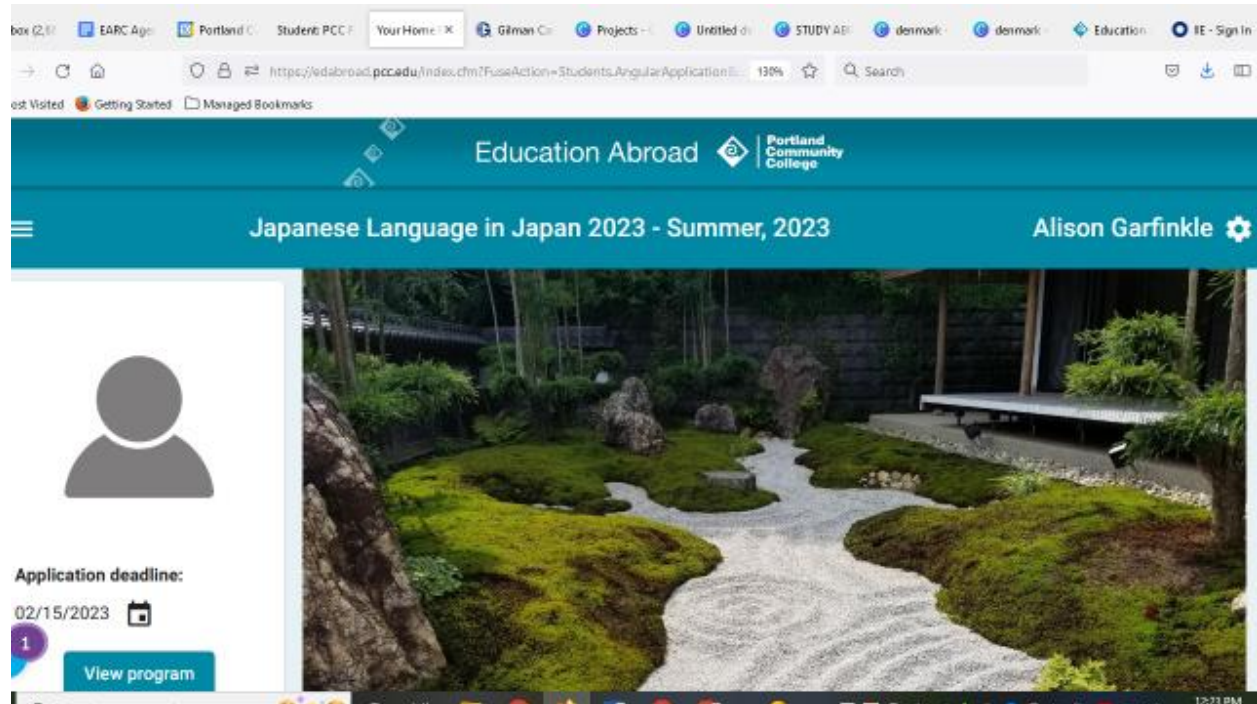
box (2,1 EARC Age Portland C Student: PCC F Your Home ✕ Gilman Co Projects - Untitled d STUDY AB denmark denmark Education IE - Sign In

https://edabroad.pcc.edu/index.cfm?FuseAction=Students.AngularApplicationB... 130% Search

ost Visited Getting Started Managed Bookmarks

Education Abroad Portland Community College

Japanese Language in Japan 2023 - Summer, 2023

Alison Garfinkle

Application deadline:

02/15/2023

1

View program

12:23 PM